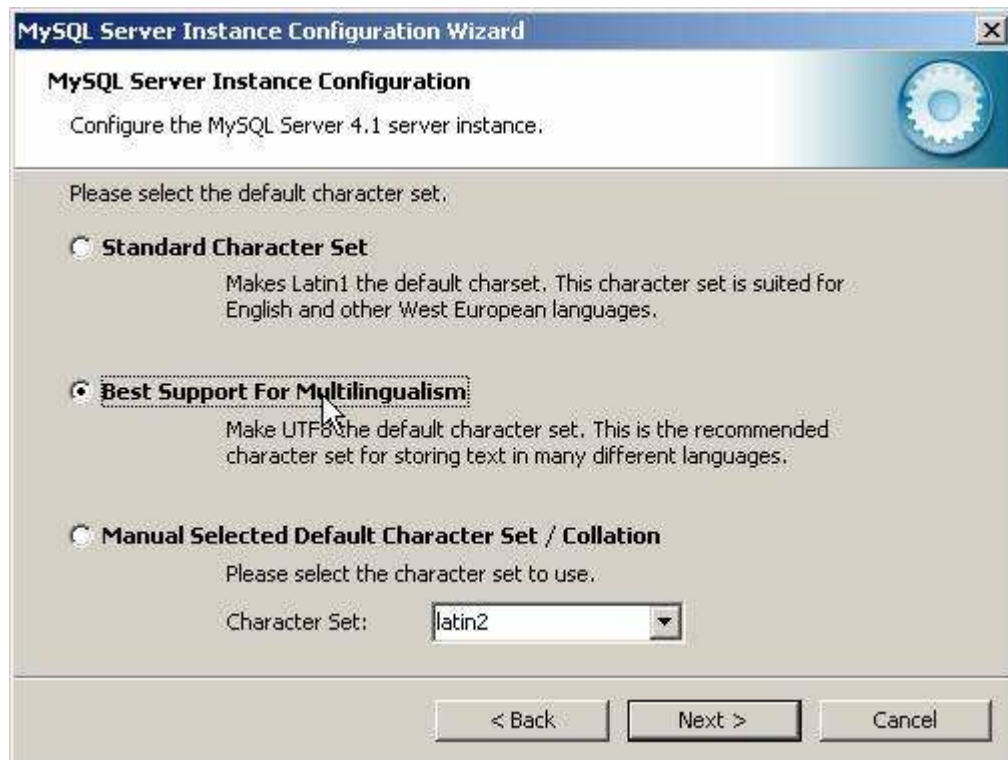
MySQL Server Instance Configuration Wizard

MySQL Server Instance Configuration

Configure the MySQL Server 4.1 server instance.

Please select the default character set.

Standard Character Set

Makes Latin1 the default charset. This character set is suited for English and other West European languages.

Best Support For Multilingualism

Make UTF8 the default character set. This is the recommended character set for storing text in many different languages.

Manual Selected Default Character Set / Collation

Please select the character set to use.

Character Set: latin2

< Back Next > Cancel